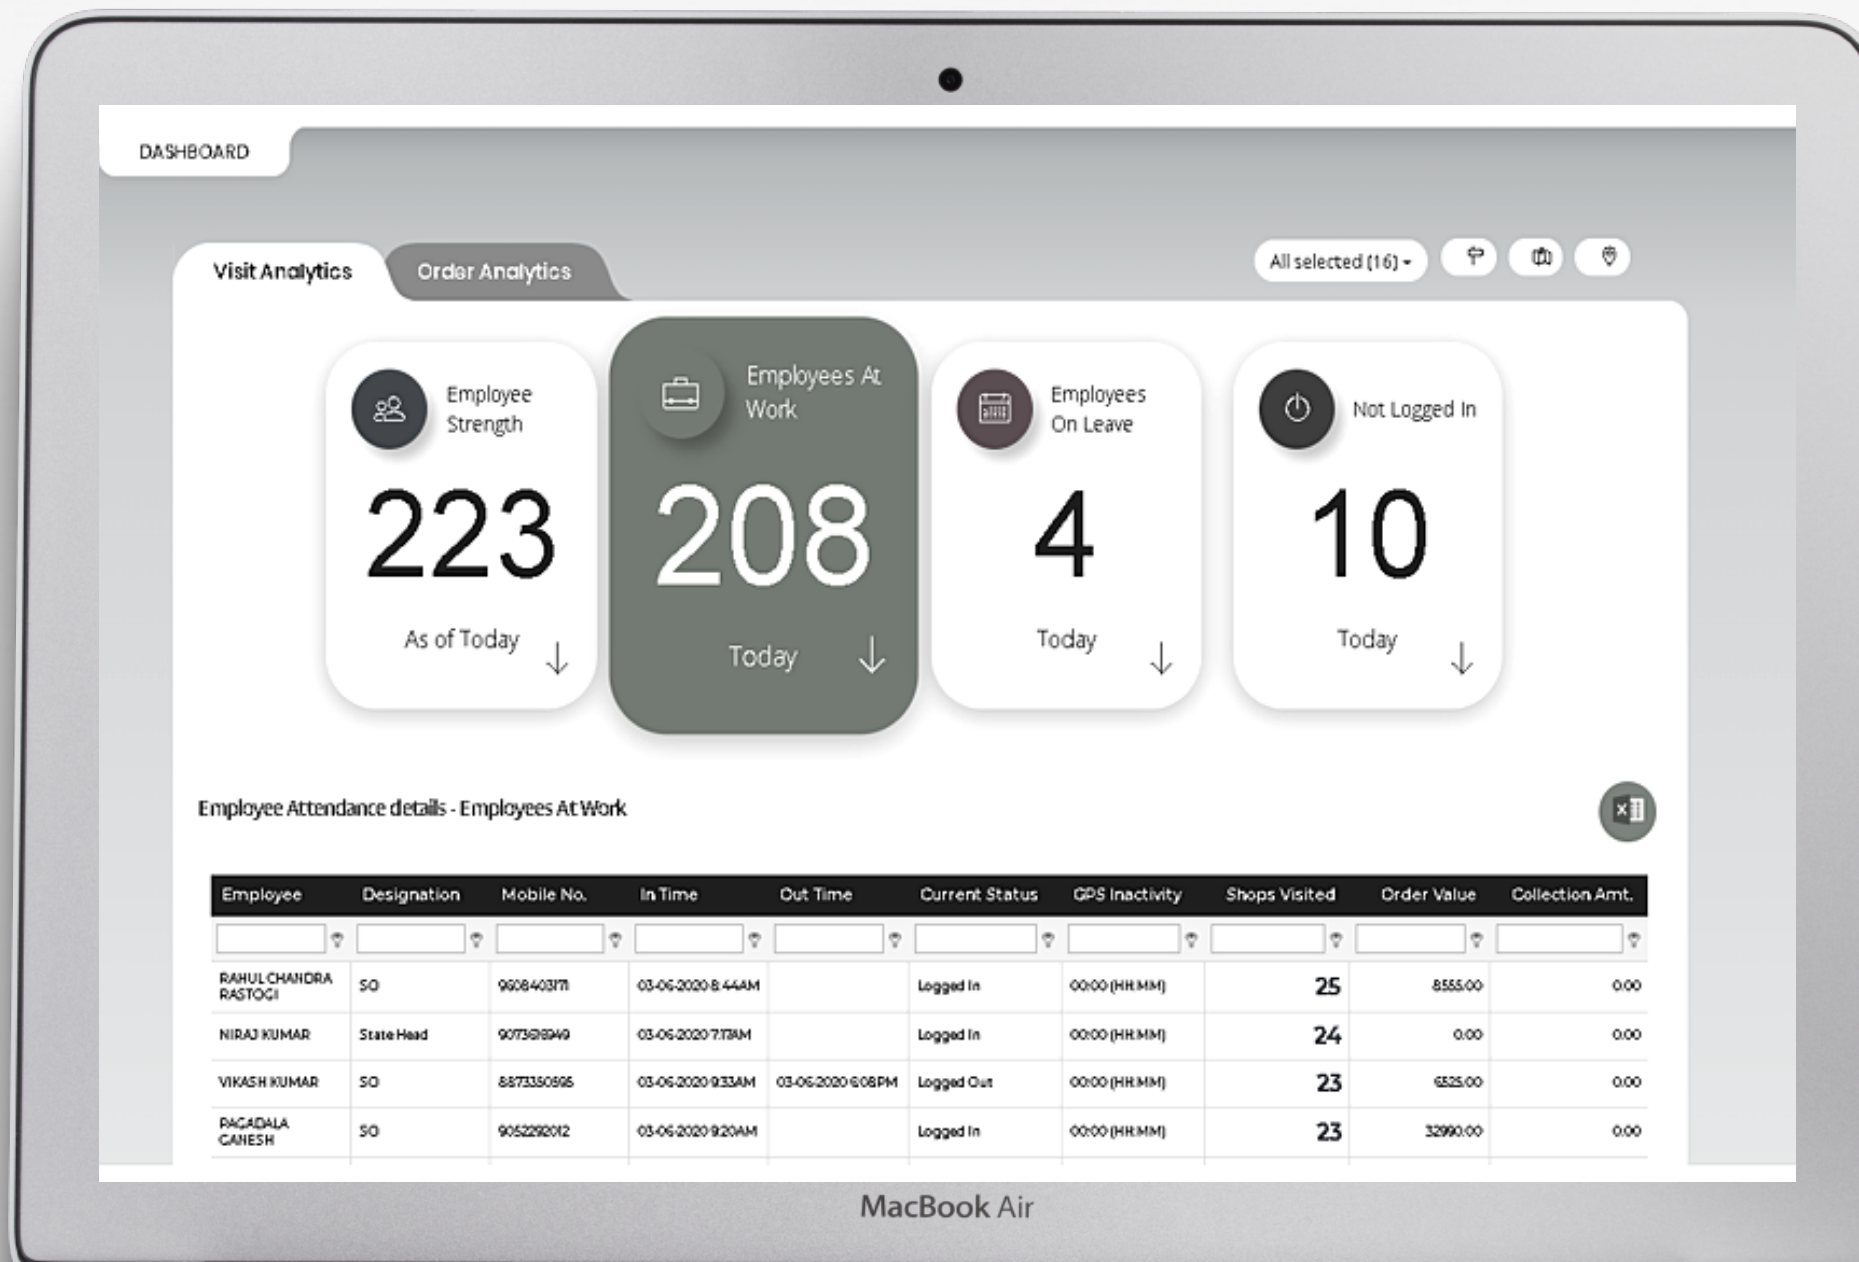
DASHBOARD

Visit Analytics

Order Analytics

All selected (16)

Employee Strength
223
As of Today

Employees At Work
208
Today

Employees On Leave
4
Today

Not Logged In
10
Today

Employee Attendance details - Employees At Work

| Employee | Designation | Mobile No. | In Time | Out Time | Current Status | GPS Inactivity | Shops Visited | Order Value | Collection Amt. |
|---|---|---|---|---|---|---|---|---|---|
| | | | | | | | | | |
| RAHUL CHANDRA RASTOGI | SO | 9608403171 | 03-06-2020 8:44AM | | Logged In | 00:00 (HH:MM) | 25 | 8555.00 | 0.00 |
| NIRAJ KUMAR | State Head | 9073616949 | 03-06-2020 7:13AM | | Logged In | 00:00 (HH:MM) | 24 | 0.00 | 0.00 |
| VIKASH KUMAR | SO | 8873350595 | 03-06-2020 9:33AM | 03-06-2020 6:08PM | Logged Out | 00:00 (HH:MM) | 23 | 6525.00 | 0.00 |
| PAGADALA GANESH | SO | 9052292012 | 03-06-2020 9:20AM | | Logged In | 00:00 (HH:MM) | 23 | 32990.00 | 0.00 |

MacBook Air